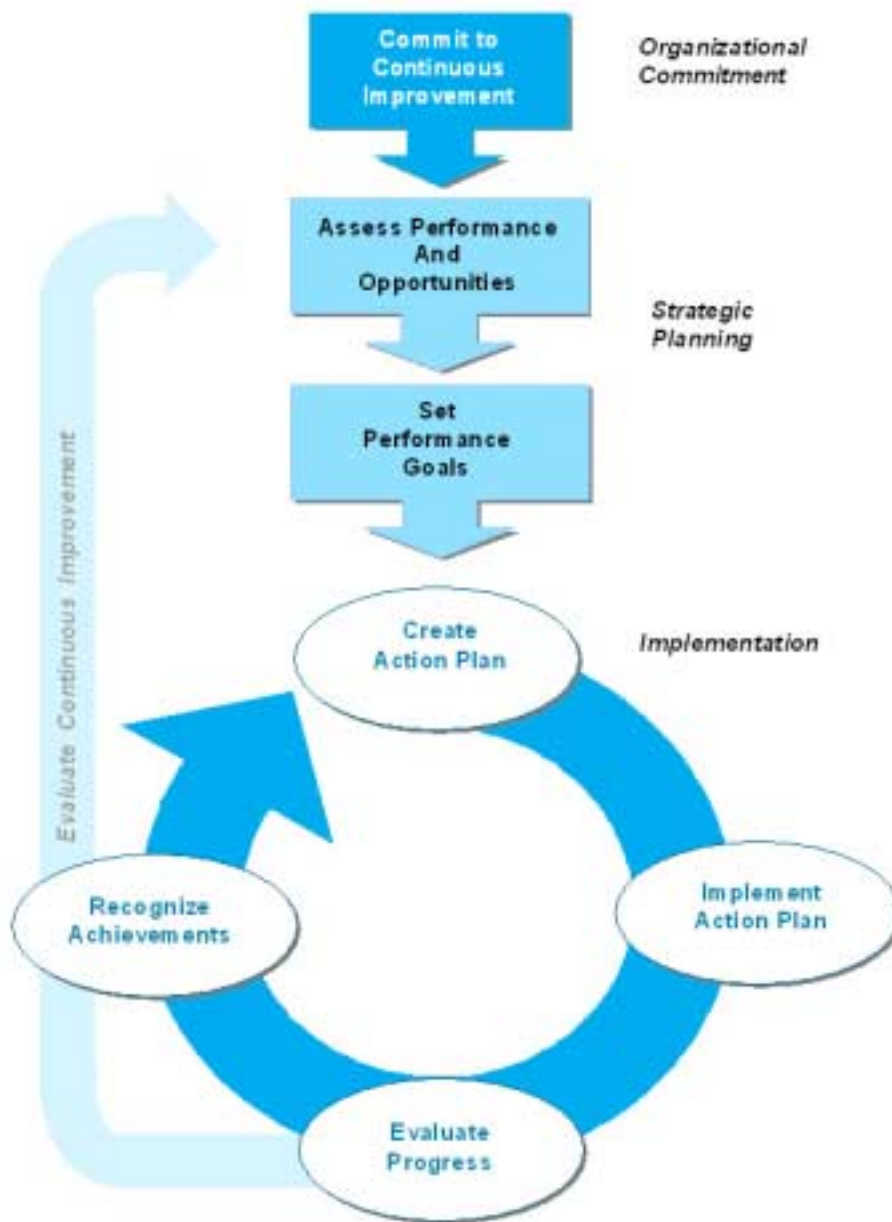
Commit to Continuous Improvement

Organizational Commitment

Assess Performance And Opportunities

Strategic Planning

Set Performance Goals

Evaluate Continuous Improvement

Create Action Plan

Implementation

Recognize Achievements

Implement Action Plan

Evaluate Progress